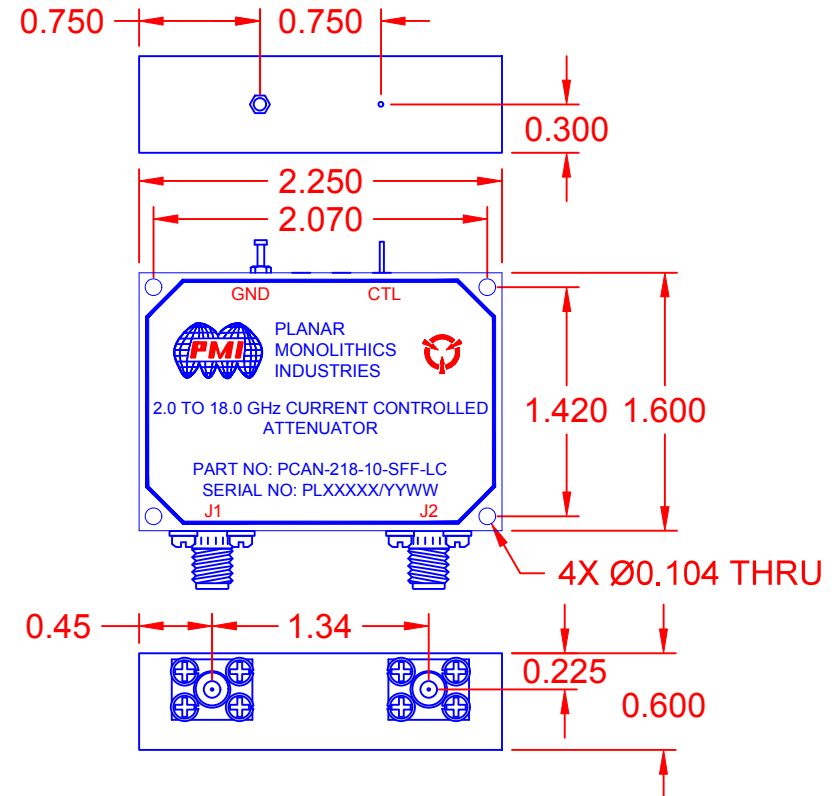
0.750
0.750
0.300
2.250
2.070
GND
CTL
PMI
PLANAR MONOLITHICS INDUSTRIES
2.0 TO 18.0 GHz CURRENT CONTROLLED ATTENUATOR
PART NO: PCAN-218-10-SFF-LC
SERIAL NO: PLXXXXX/YYWW
J1
J2
1.420
1.600
4X Ø0.104 THRU
0.45
1.34
0.225
0.600